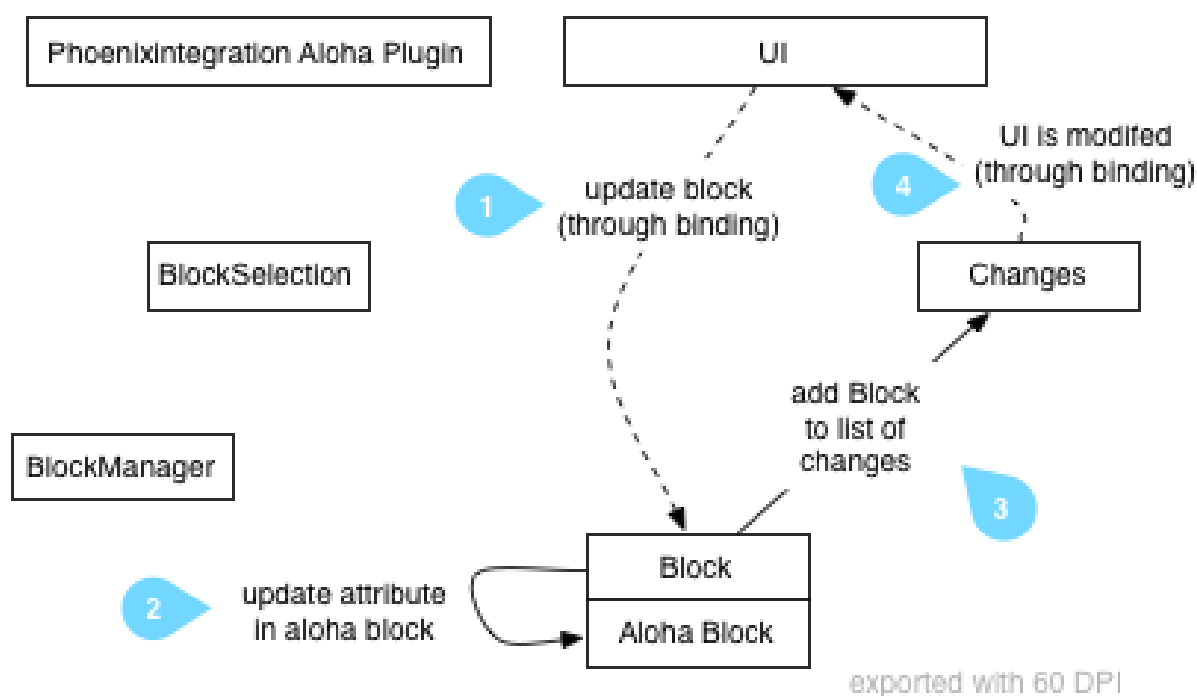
PhoenixIntegration Aloha Plugin

UI

1 update block (through binding)

4 UI is modifed (through binding)

BlockSelection

Changes

add Block to list of changes

3

BlockManager

Block

Aloha Block

2 update attribute in aloha block

exported with 60 DPI